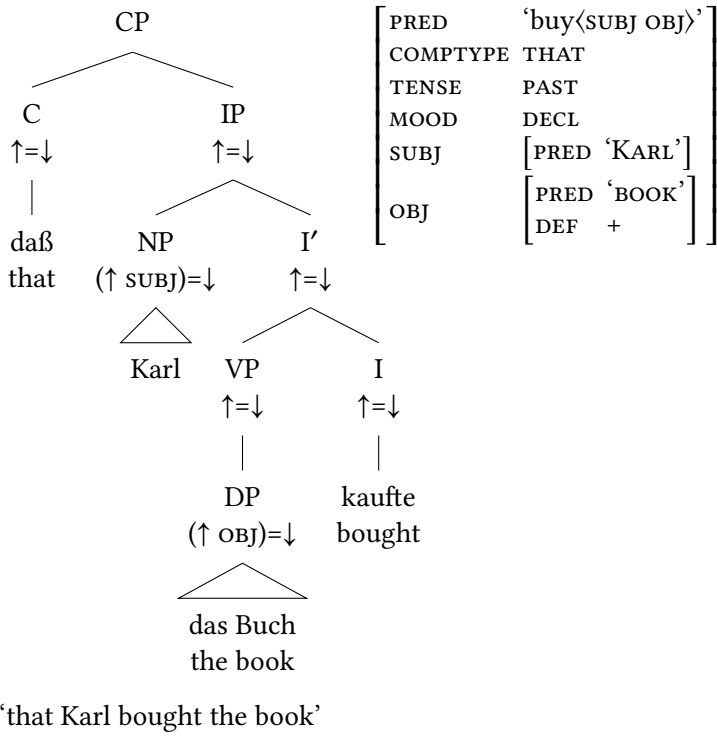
CP

C
↑=↓

daß
that

IP
↑=↓

NP
(↑ SUBJ)=↓

Karl

I′
↑=↓

VP
↑=↓

DP
(↑ OBJ)=↓

das Buch
the book

I
↑=↓

kaufte
bought

| | |
|---|---|
| PRED | ‘buy⟨SUBJ OBJ⟩’ |
| COMPTYPE | THAT |
| TENSE | PAST |
| MOOD | DECL |
| SUBJ | [PRED ‘KARL’] |
| OBJ | [PRED ‘BOOK’ DEF +] |

‘that Karl bought the book’